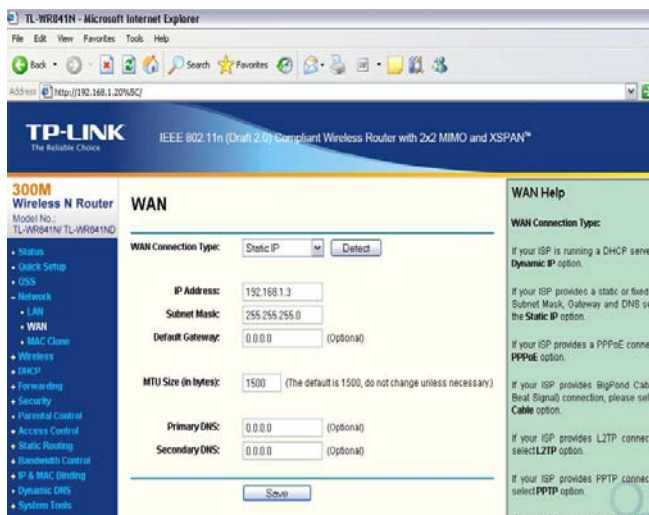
TL-WR841N - Microsoft Internet Explorer

File Edit View Favorites Tools Help

Back Search Favorites

Address http://192.168.1.20%5C/

TP-LINK
The Reliable Choice

IEEE 802.11n (Draft 2.0) Compliant Wireless Router with 2x2 MIMO and XSPAN™

300M
Wireless N Router
Model No.:
TL-WR841N/ TL-WR841ND

• Status
• Quick Setup
• QSS
• Network
• LAN
• WAN
• MAC Clone
• Wireless
• DHCP
• Forwarding
• Security
• Parental Control
• Access Control
• Static Routing
• Bandwidth Control
• IP & MAC Binding
• Dynamic DNS
• System Tools

WAN

WAN Connection Type: Static IP Detect

IP Address: 192.168.1.3

Subnet Mask: 255.255.255.0

Default Gateway: 0.0.0.0 (Optional)

MTU Size (in bytes): 1500 (The default is 1500, do not change unless necessary.)

Primary DNS: 0.0.0.0 (Optional)

Secondary DNS: 0.0.0.0 (Optional)

Save

WAN Help

WAN Connection Type:

If your ISP is running a DHCP serve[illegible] Dynamic IP option.

If your ISP provides a static or fixed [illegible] Subnet Mask, Gateway and DNS s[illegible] the Static IP option.

If your ISP provides a PPPoE conne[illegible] PPPoE option.

If your ISP provides BigPond Cab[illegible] Beat Signal) connection, please sel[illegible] Cable option.

If your ISP provides L2TP connec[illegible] select L2TP option.

If your ISP provides PPTP connec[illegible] select PPTP option.